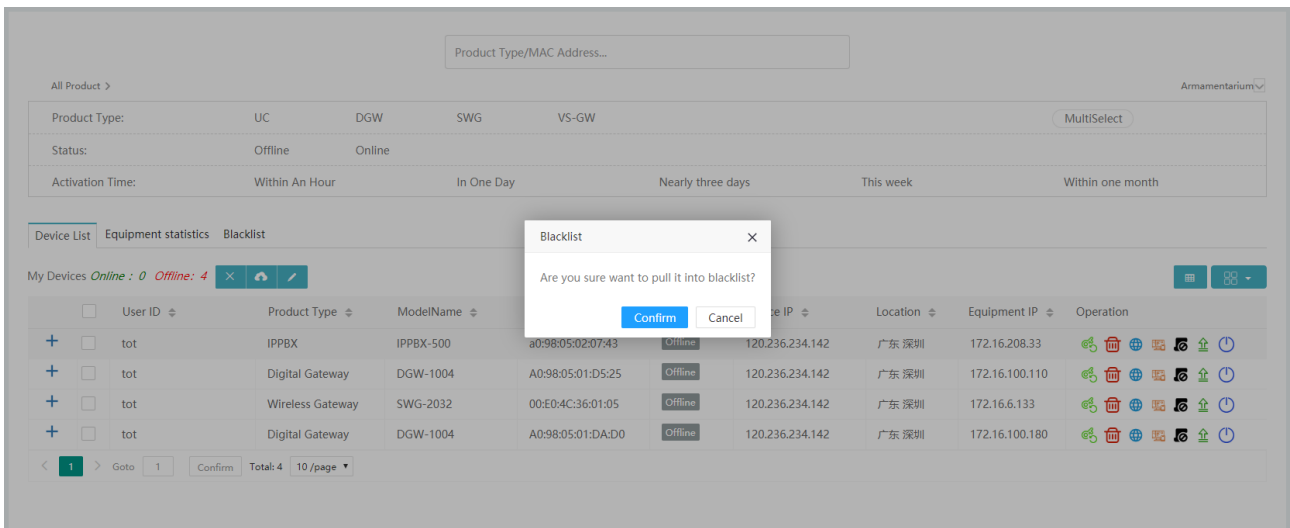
Product Type/MAC Address...

All Product >

Armamentarium

| Product Type: | UC | DGW | SWG | VS-GW | MultiSelect |
|---|---|---|---|---|---|
| Status: | Offline | Online | | | |
| Activation Time: | Within An Hour | In One Day | Nearly three days | This week | Within one month |

Device List Equipment statistics Blacklist

My Devices Online : 0 Offline : 4

Blacklist ×

Are you sure want to pull it into blacklist?

Confirm Cancel

| | | User ID | Product Type | ModelName | | | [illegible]ce IP | Location | Equipment IP | Operation |
|---|---|---|---|---|---|---|---|---|---|---|
| + | | tot | IPPBX | IPPBX-500 | a0:98:05:02:07:43 | Offline | 120.236.234.142 | 广东 深圳 | 172.16.208.33 | |
| + | | tot | Digital Gateway | DGW-1004 | A0:98:05:01:D5:25 | Offline | 120.236.234.142 | 广东 深圳 | 172.16.100.110 | |
| + | | tot | Wireless Gateway | SWG-2032 | 00:E0:4C:36:01:05 | Offline | 120.236.234.142 | 广东 深圳 | 172.16.6.133 | |
| + | | tot | Digital Gateway | DGW-1004 | A0:98:05:01:DA:D0 | Offline | 120.236.234.142 | 广东 深圳 | 172.16.100.180 | |

< 1 > Goto 1 Confirm Total: 4 10 /page